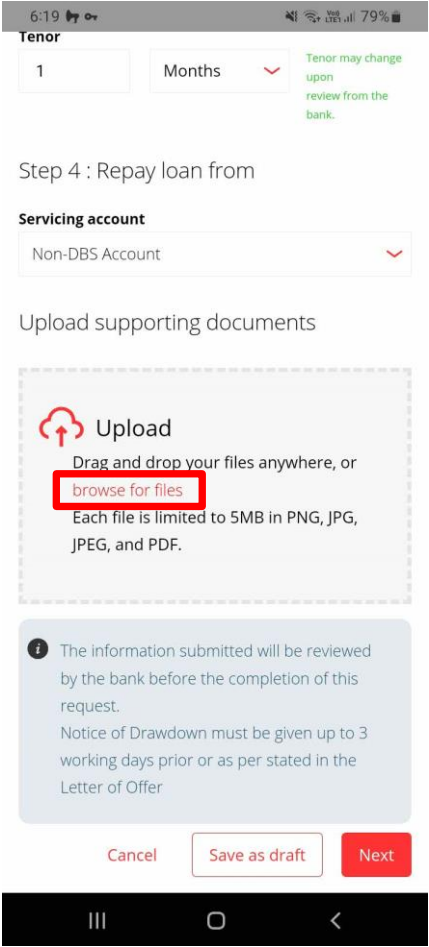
6:19

79%

Tenor

1

Months

Tenor may change upon review from the bank.

Step 4 : Repay loan from

Servicing account

Non-DBS Account

Upload supporting documents

Upload

Drag and drop your files anywhere, or browse for files

Each file is limited to 5MB in PNG, JPG, JPEG, and PDF.

The information submitted will be reviewed by the bank before the completion of this request.
Notice of Drawdown must be given up to 3 working days prior or as per stated in the Letter of Offer

Cancel

Save as draft

Next